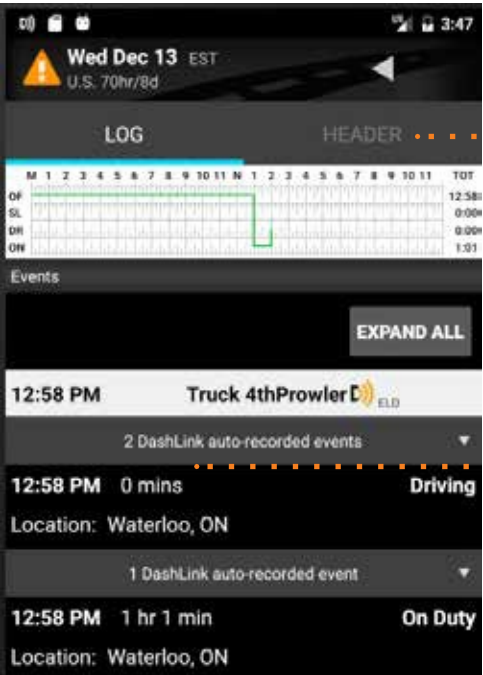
3:47

Wed Dec 13 EST
U.S. 70hr/8d

LOG

HEADER

M 1 2 3 4 5 6 7 8 9 10 11 N 1 2 3 4 5 6 7 8 9 10 11 TOT

OF 12:58
SL 0:00
DR 0:00
ON 1:01

Events

EXPAND ALL

12:58 PM Truck 4thProwler ELD

2 DashLink auto-recorded events

12:58 PM 0 mins Driving

Location: Waterloo, ON

1 DashLink auto-recorded event

12:58 PM 1 hr 1 min On Duty

Location: Waterloo, ON